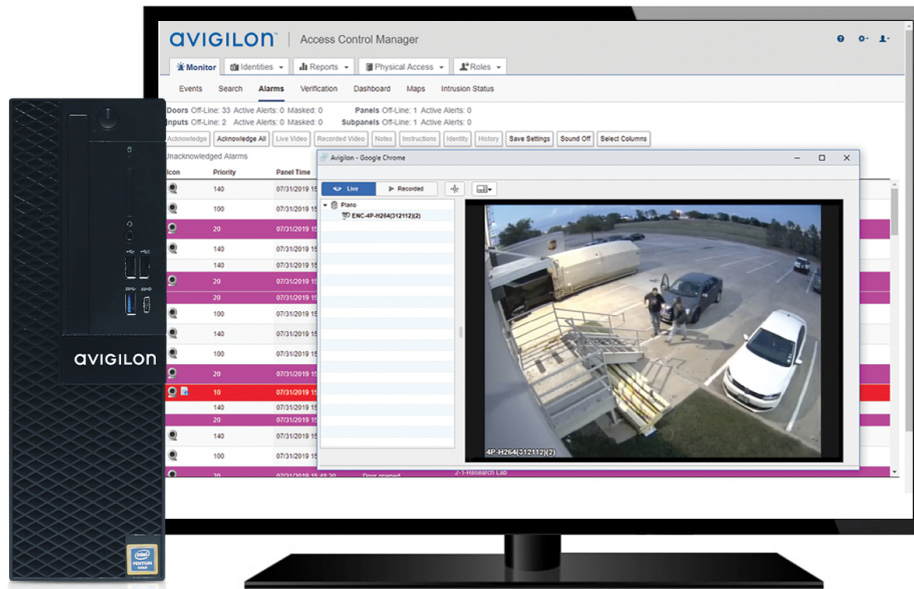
AVIGILON | Access Control Manager

Monitor | Identities | Reports | Physical Access | Roles

Events | Search | Alarms | Verification | Dashboard | Maps | Intrusion Status

Doors Off-Line: 33 Active Alerts: 0 Masked: 0
Inputs Off-Line: 2 Active Alerts: 0 Masked: 0
Panels Off-Line: 1 Active Alerts: 0
Subpanels Off-Line: 1 Active Alerts: 0

Acknowledge | Acknowledge All | Live Video | Recorded Video | Notes | Instructions | Identity | History | Save Settings | Sound Off | Select Columns

Unacknowledged Alarms

| Icon | Priority | Panel Time |
|---|---|---|
| | 140 | 07/31/2019 |
| | 100 | 07/31/2019 |
| | 20 | 07/31/2019 |
| | 140 | 07/31/2019 |
| | 140 | 07/31/2019 |
| | 20 | 07/31/2019 |
| | 20 | 07/31/2019 |
| | 100 | 07/31/2019 |
| | 100 | 07/31/2019 |
| | 100 | 07/31/2019 |
| | 20 | 07/31/2019 |
| | 10 | 07/31/2019 |
| | 140 | 07/31/2019 |
| | 20 | 07/31/2019 |
| | 100 | 07/31/2019 |
| | 100 | 07/31/2019 |
| | 20 | 07/31/2019 15:45:30 Door opened 2-1-Research Lab |

Avigilon - Google Chrome

Live | Recorded

Plano
ENC-4P-H264(312112)(2)

4P-H264(312112)(2)

AVIGILON

intel PENTIUM GOLD